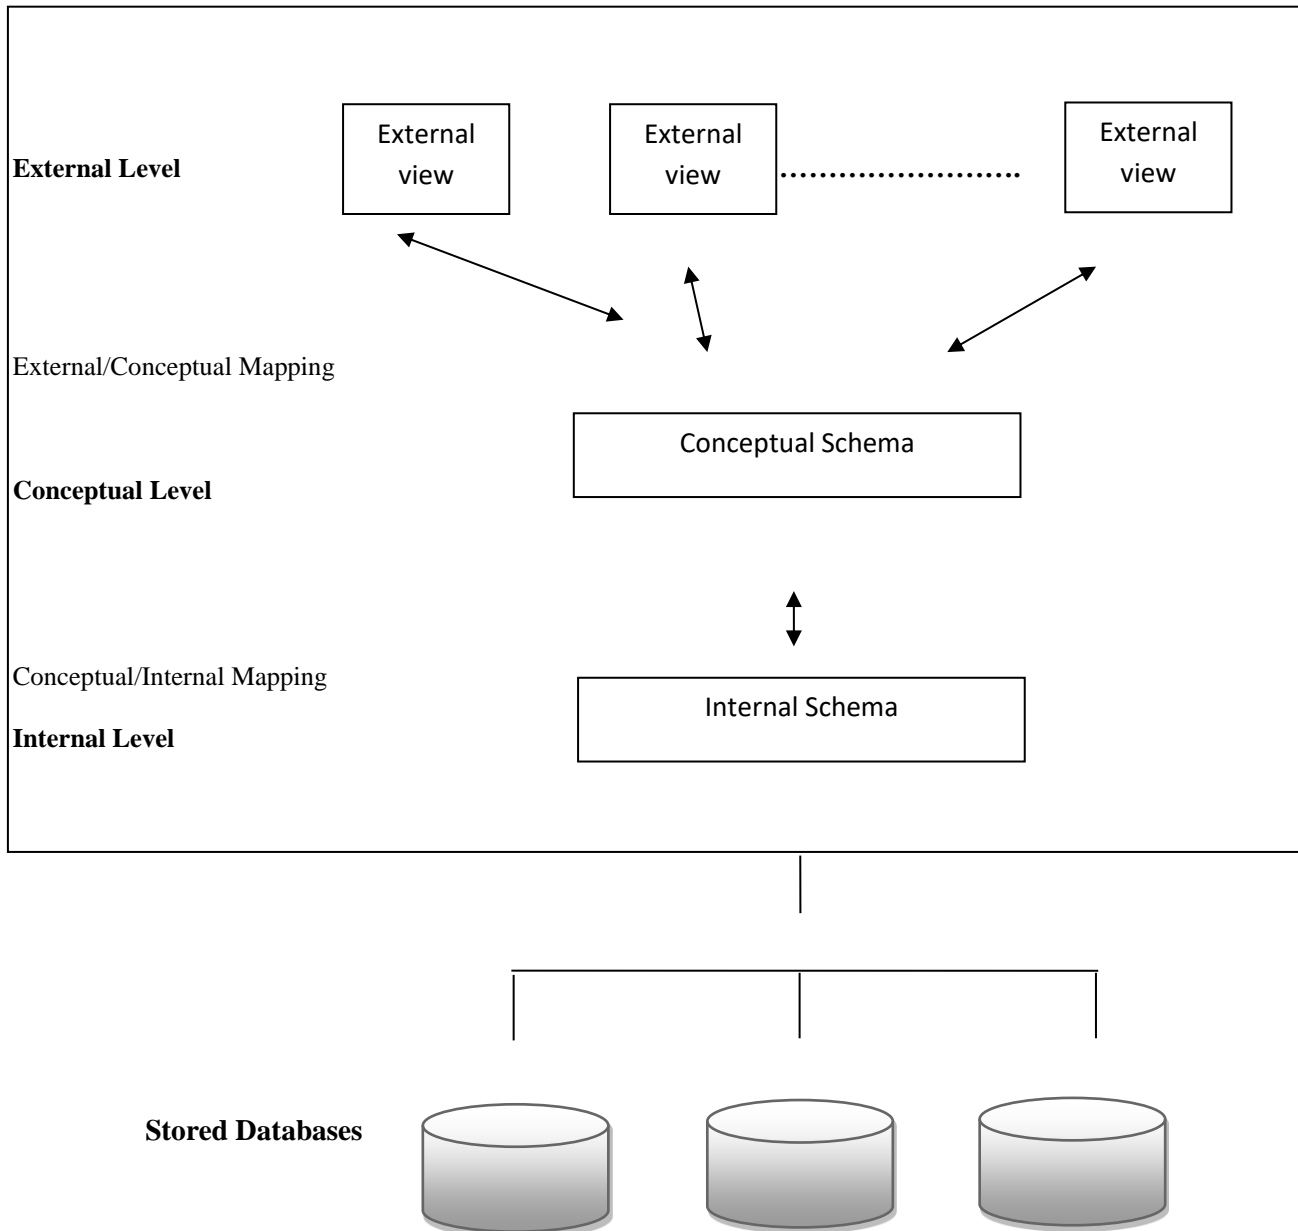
External Level

External view

External view

External view

External/Conceptual Mapping

Conceptual Schema

Conceptual Level

Conceptual/Internal Mapping

Internal Schema

Internal Level

Stored Databases